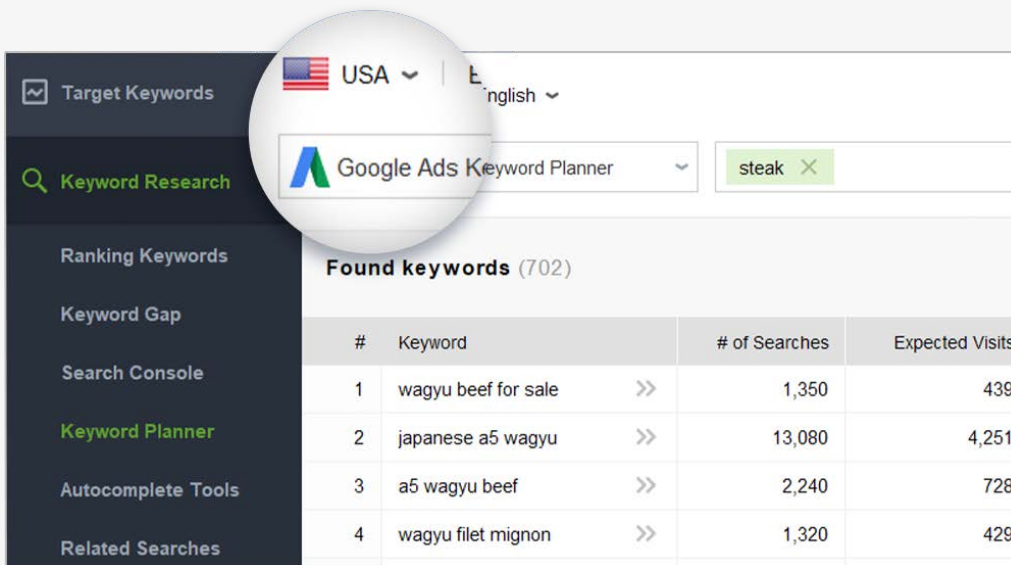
Target Keywords

Keyword Research

Ranking Keywords

Keyword Gap

Search Console

Keyword Planner

Autocomplete Tools

Related Searches

USA

English

Google Ads Keyword Planner

steak

Found keywords (702)

| # | Keyword | # of Searches | Expected Visits |
|---|---|---|---|
| 1 | wagyu beef for sale | 1,350 | 439 |
| 2 | japanese a5 wagyu | 13,080 | 4,251 |
| 3 | a5 wagyu beef | 2,240 | 728 |
| 4 | wagyu filet mignon | 1,320 | 429 |